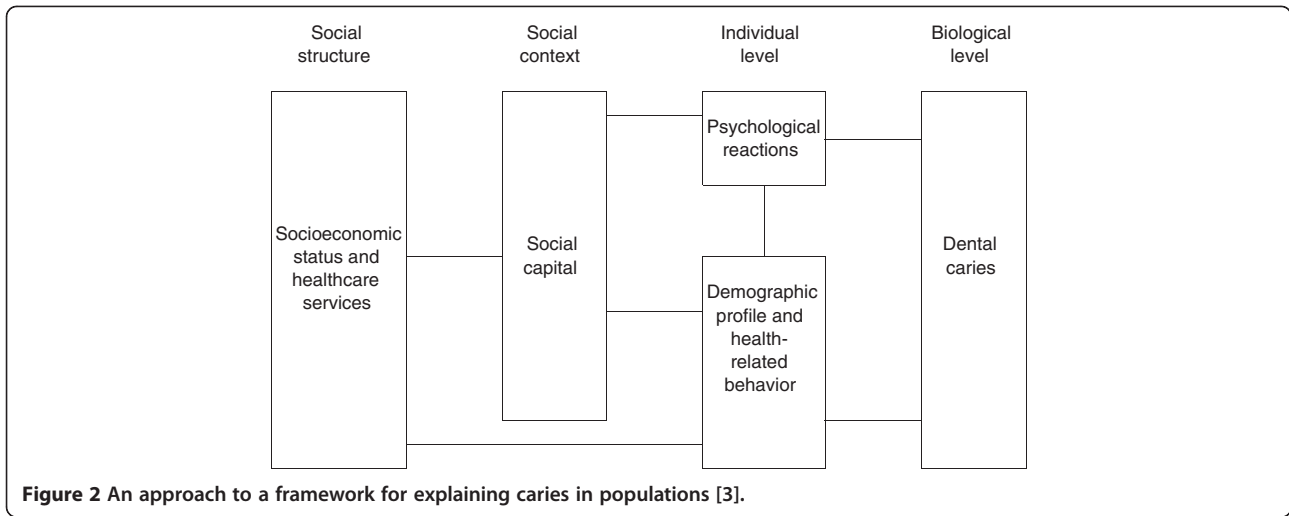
Social structure

Social context

Individual level

Biological level

Psychological reactions

Socioeconomic status and healthcare services

Social capital

Dental caries

Demographic profile and health-related behavior

**Figure 2** **An approach to a framework for explaining caries in populations [3].**